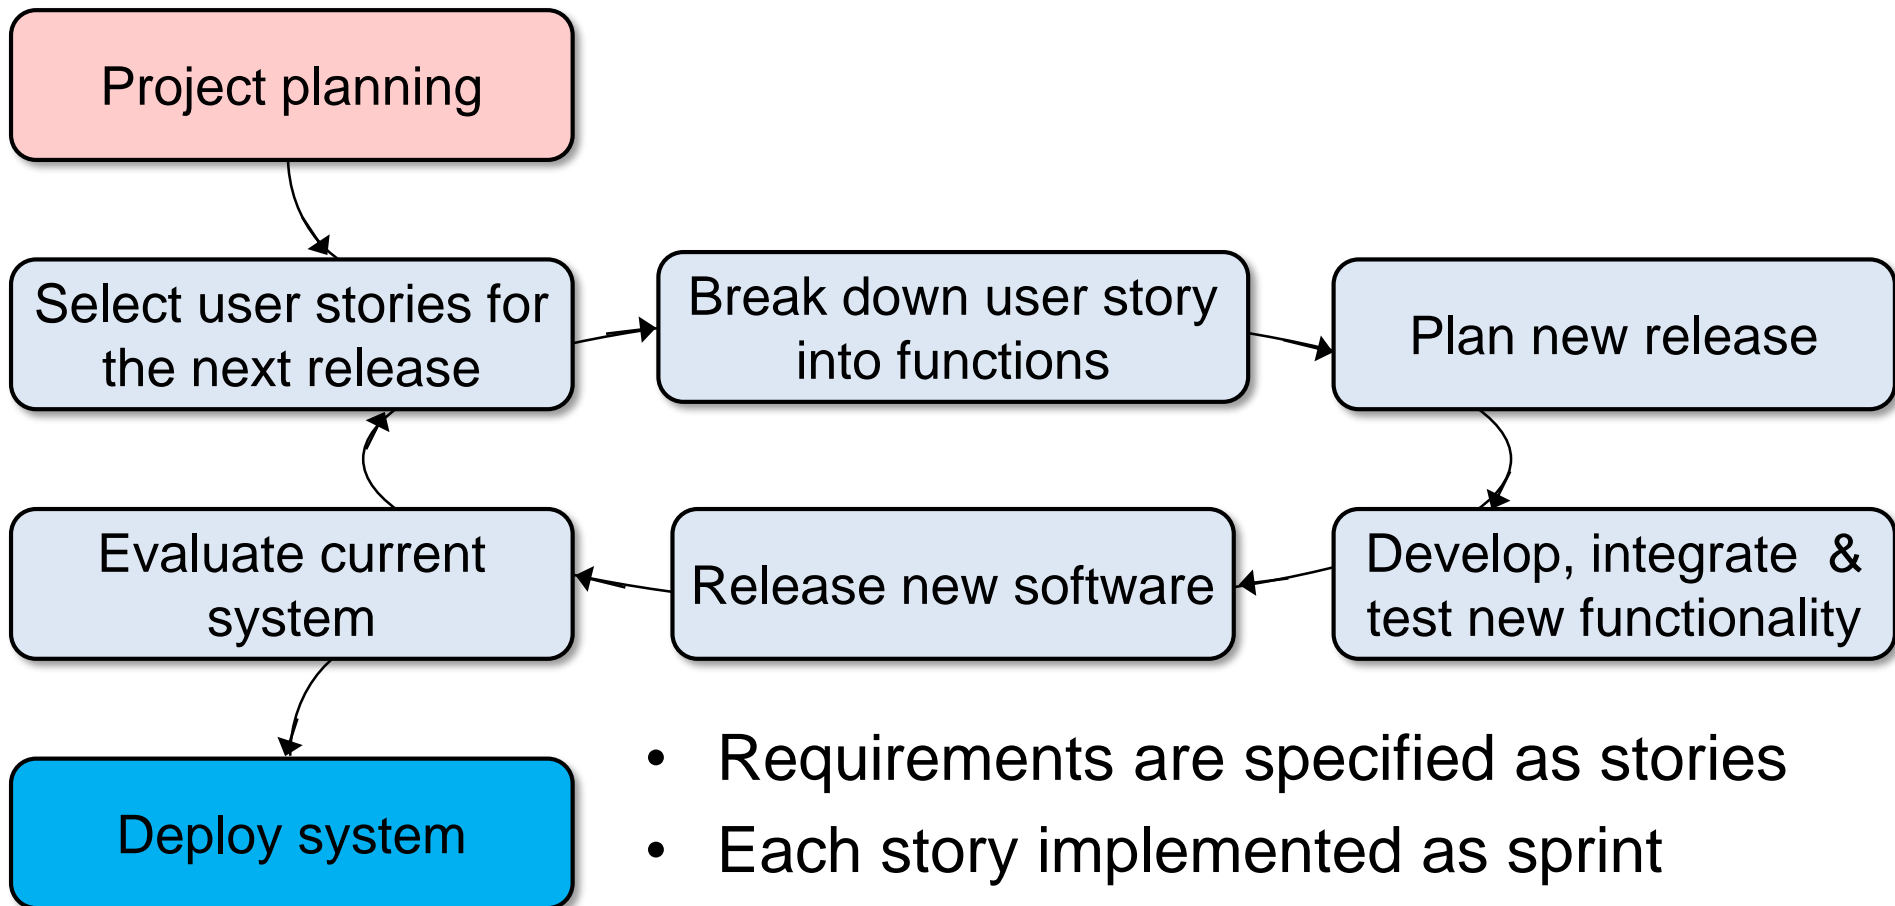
Project planning

Select user stories for the next release

Break down user story into functions

Plan new release

Evaluate current system

Release new software

Develop, integrate & test new functionality

Deploy system

- Requirements are specified as stories
- Each story implemented as sprint